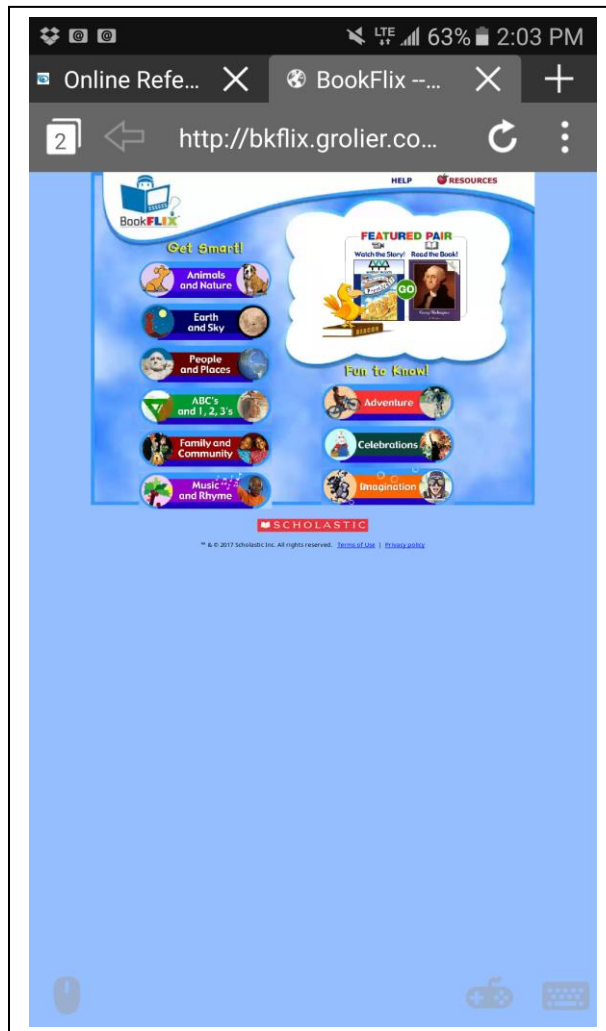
LTE 63% 2:03 PM

Online Refe... ✕ BookFlix --... ✕ +

2 http://bkflix.grolier.co...

HELP RESOURCES

BookFLIX

Get Smart!

Animals and Nature

Earth and Sky

People and Places

ABC's and 1, 2, 3's

Family and Community

Music and Rhyme

FEATURED PAIR

Watch the Story! Read the Book!

GO

Fun to Know!

Adventure

Celebrations

Imagination

SCHOLASTIC

™ & © 2017 Scholastic Inc. All rights reserved. Terms of Use | Privacy policy